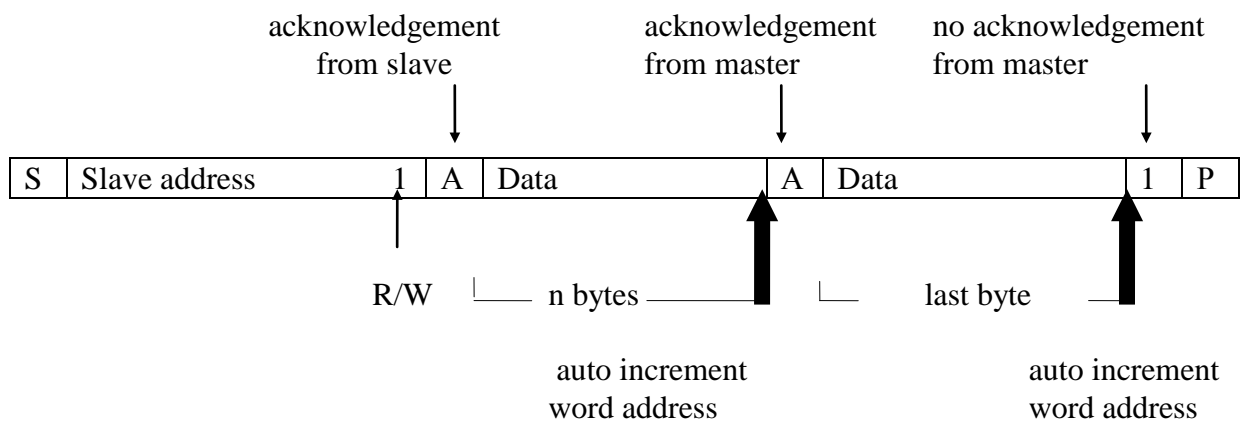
acknowledgement from slave

acknowledgement from master

no acknowledgement from master

| S | Slave address 1 | A | Data | A | Data | 1 | P |
|---|---|---|---|---|---|---|---|

R/W

n bytes

last byte

auto increment word address

auto increment word address